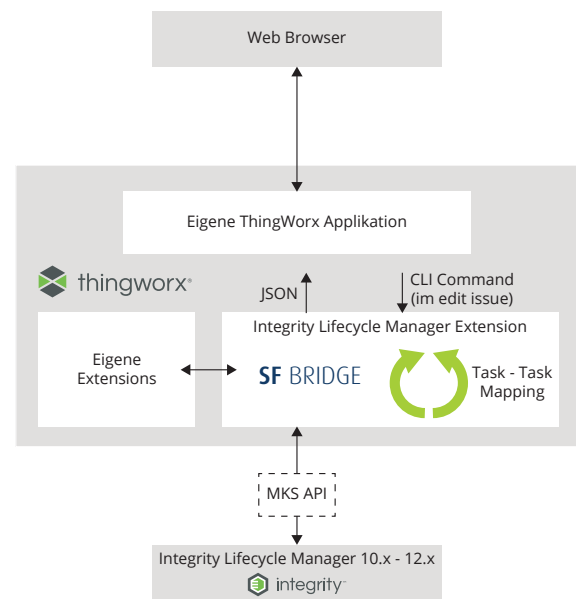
Web Browser

Eigene ThingWorx Applikation

thingworx®

JSON

CLI Command
(im edit issue)

Integrity Lifecycle Manager Extension

Eigene
Extensions

SF BRIDGE

Task - Task
Mapping

MKS API

Integrity Lifecycle Manager 10.x - 12.x

integrity™